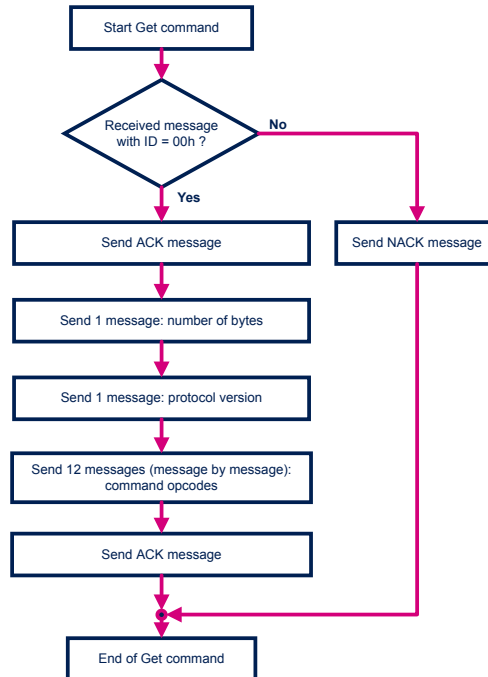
Start Get command

Received message with ID = 00h ?

No

Yes

Send ACK message

Send NACK message

Send 1 message: number of bytes

Send 1 message: protocol version

Send 12 messages (message by message): command opcodes

Send ACK message

End of Get command